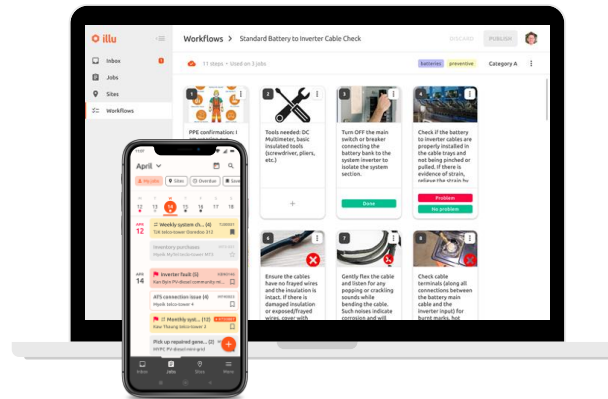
illu

Inbox
Jobs
Sites
Workflows

Workflows > Standard Battery to Inverter Cable Check

DISCARD PUBLISH

11 steps • Used on 3 jobs

batteries preventive Category A

1
PPE confirmation: I

2
Tools needed: DC Multimeter, basic insulated tools (screwdriver, pliers, etc.)

3
Turn OFF the main switch or breaker connecting the battery bank to the system inverter to isolate the system section.

Done

4
Check if the battery to inverter cables are properly installed in the cable trays and not being pinched or pulled. If there is evidence of strain, relieve the strain by

Problem
No problem

6
Ensure the cables have no frayed wires and the insulation is intact. If there is damaged insulation or exposed/frayed wires, cover with

7
Gently flex the cable and listen for any popping or crackling sounds while bending the cable. Such noises indicate corrosion and will

8
Check cable terminals (along all connections between the battery main cable and the inverter input) for burnt marks, hot

April

My jobs Sites Overdue Saved

12 13 14 15 16

APR 12
Weekly system ch... (4)
Inventory purchases

APR 14
Inverter fault (5)
ATS connection issue (4)
Monthly syst... (4)
Pick up repaired gene... (2)

Inbox Jobs Sites More